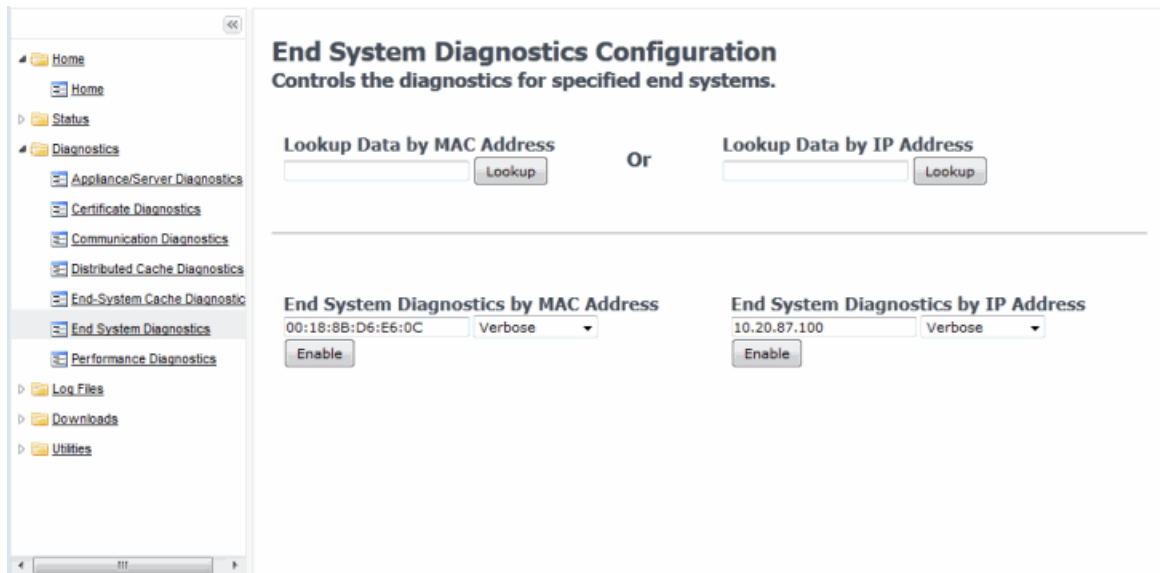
«

Home

Home

Status

Diagnostics

Appliance/Server Diagnostics

Certificate Diagnostics

Communication Diagnostics

Distributed Cache Diagnostics

End-System Cache Diagnostic

End System Diagnostics

Performance Diagnostics

Log Files

Downloads

Utilities

III

End System Diagnostics Configuration
Controls the diagnostics for specified end systems.

Lookup Data by MAC Address

Lookup

Or

Lookup Data by IP Address

Lookup

End System Diagnostics by MAC Address

00:18:8B:D6:E6:0C

Verbose

Enable

End System Diagnostics by IP Address

10.20.87.100

Verbose

Enable